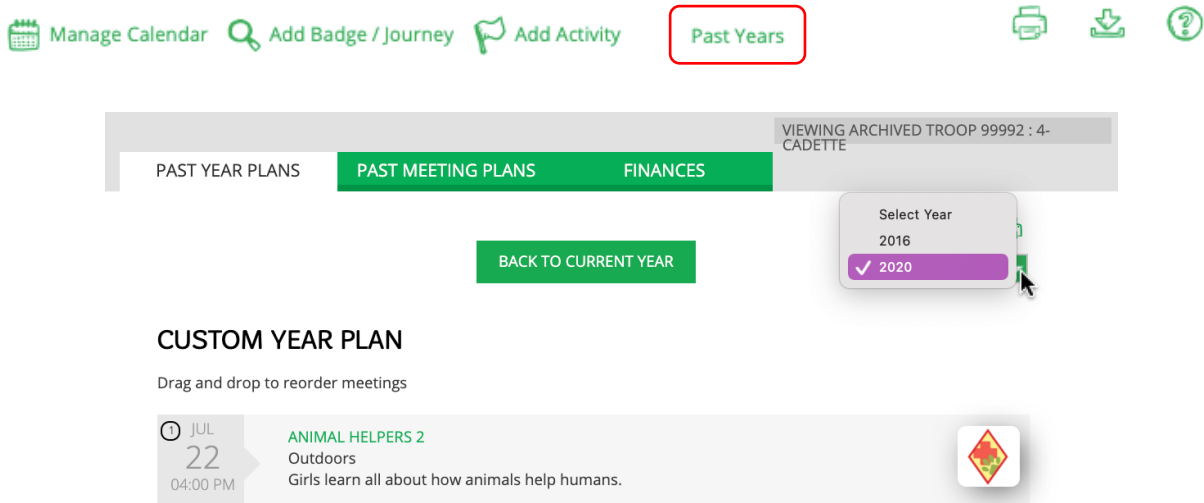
Manage Calendar Add Badge / Journey Add Activity Past Years

VIEWING ARCHIVED TROOP 99992 : 4-CADETTE

PAST YEAR PLANS PAST MEETING PLANS FINANCES

Select Year
2016
2020

BACK TO CURRENT YEAR

CUSTOM YEAR PLAN

Drag and drop to reorder meetings

1 JUL 22 04:00 PM

ANIMAL HELPERS 2
Outdoors
Girls learn all about how animals help humans.